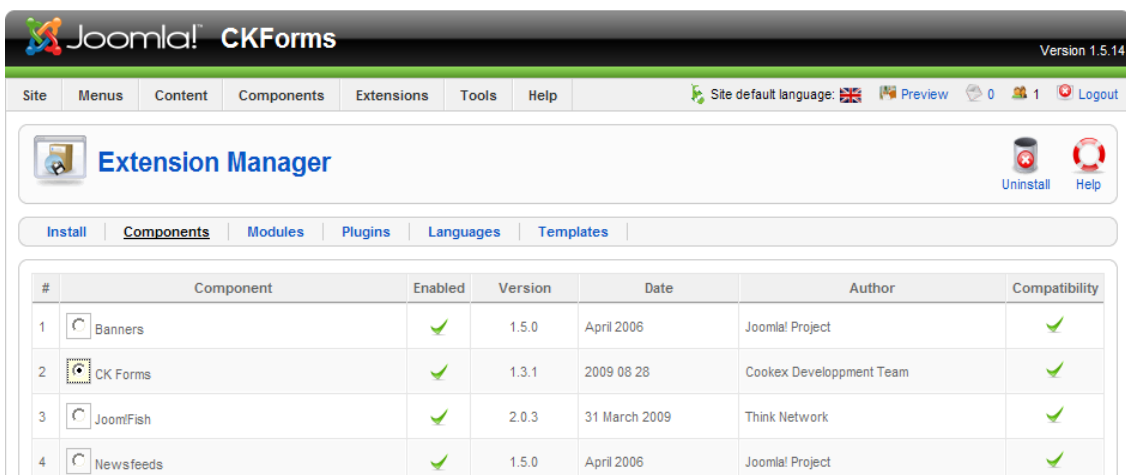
Joomla! CKForms

Version 1.5.14

Site | Menus | Content | Components | Extensions | Tools | Help

Site default language: Preview 0 1 Logout

Extension Manager

Uninstall Help

Install | Components | Modules | Plugins | Languages | Templates

| # | Component | Enabled | Version | Date | Author | Compatibility |
|---|---|---|---|---|---|---|
| 1 | Banners | ✓ | 1.5.0 | April 2006 | Joomla! Project | ✓ |
| 2 | CK Forms | ✓ | 1.3.1 | 2009 08 28 | Cookex Developpment Team | ✓ |
| 3 | Joom!Fish | ✓ | 2.0.3 | 31 March 2009 | Think Network | ✓ |
| 4 | Newsfeeds | ✓ | 1.5.0 | April 2006 | Joomla! Project | ✓ |